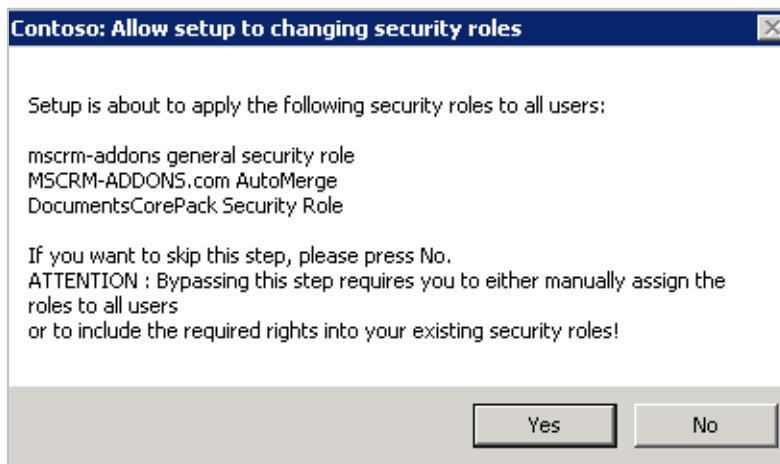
Contoso: Allow setup to changing security roles

Setup is about to apply the following security roles to all users:

mscrm-addons general security role
MSCRM-ADDONS.com AutoMerge
DocumentsCorePack Security Role

If you want to skip this step, please press No.
ATTENTION : Bypassing this step requires you to either manually assign the roles to all users
or to include the required rights into your existing security roles!

Yes

No